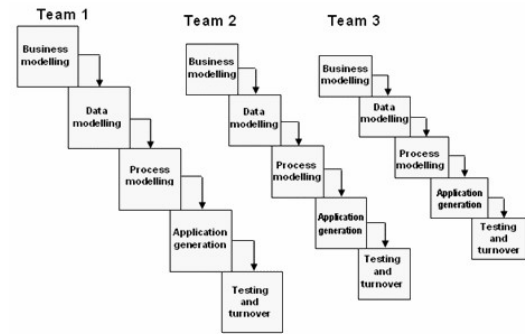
Team 1

Business modelling

Data modelling

Process modelling

Application generation

Testing and turnover

Team 2

Business modelling

Data modelling

Process modelling

Application generation

Testing and turnover

Team 3

Business modelling

Data modelling

Process modelling

Application generation

Testing and turnover